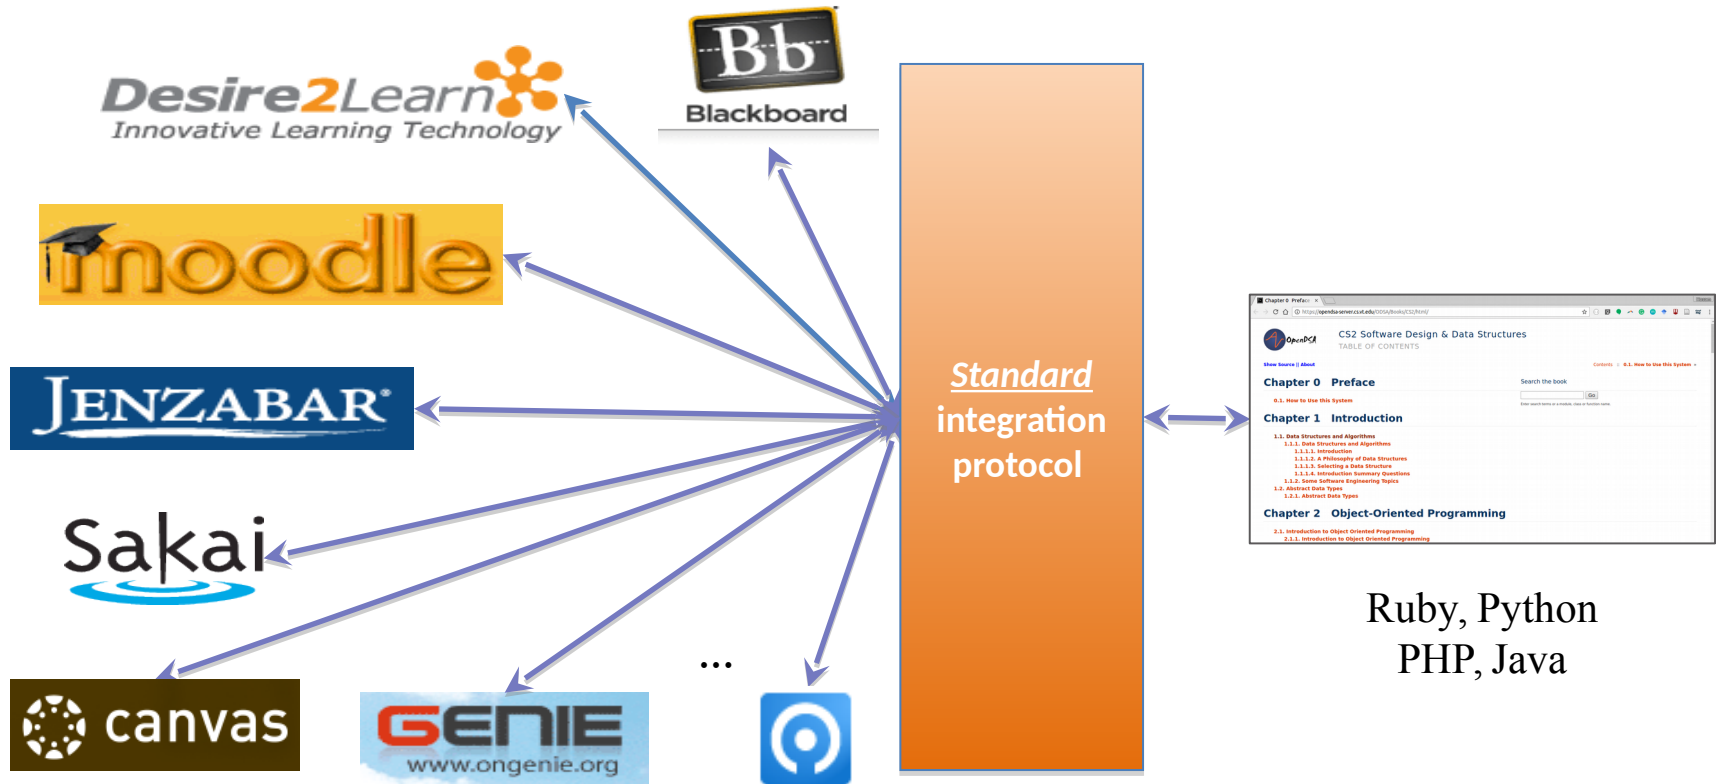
Desire2Learn
Innovative Learning Technology

Bb
Blackboard

moodle

JENZABAR

Sakai

canvas

GENIE
www.ongenie.org

...

Standard integration protocol

Chapter 0 Preface

OpenDSA

CS2 Software Design & Data Structures
TABLE OF CONTENTS

Show Source | About

Contents :: 0.1. How to Use this System »

Chapter 0 Preface

Search the book

0.1. How to Use this System

Chapter 1 Introduction

1.1. Data Structures and Algorithms
1.1.1. Data Structures and Algorithms
1.1.1.1. Introduction
1.1.1.2. A Philosophy of Data Structures
1.1.1.3. Selecting a Data Structure
1.1.1.4. Introduction Summary Questions
1.1.2. Some Software Engineering Topics
1.2. Abstract Data Types
1.2.1. Abstract Data Types

Chapter 2 Object-Oriented Programming

2.1. Introduction to Object Oriented Programming
2.1.1. Introduction to Object Oriented Programming

Ruby, Python
PHP, Java